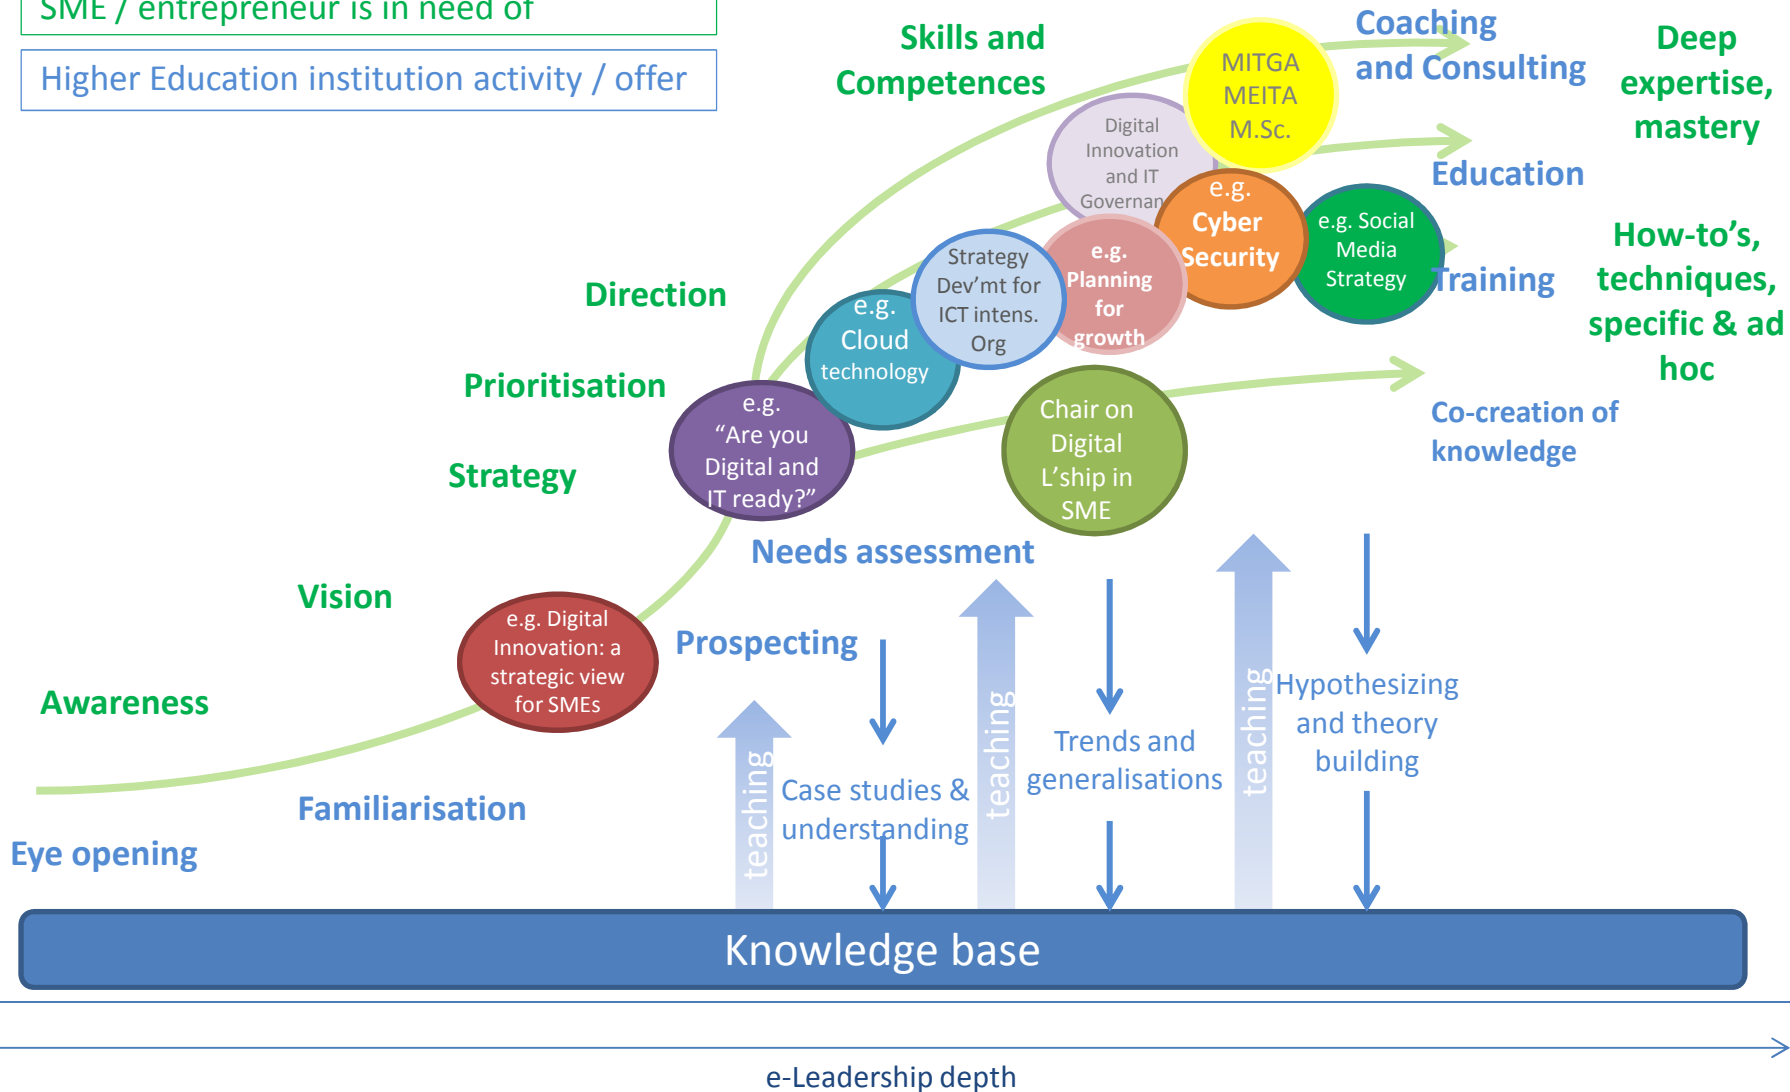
SME / entrepreneur is in need of

Higher Education institution activity / offer

Skills and Competences

Coaching and Consulting

Deep expertise, mastery

MITGA MEITA M.Sc.

Digital Innovation and IT Governan

Education

e.g. Cyber Security

e.g. Social Media Strategy

How-to's, techniques, specific & ad hoc

Training

Direction

Strategy Dev'mt for ICT intens. Org

e.g. Planning for growth

e.g. Cloud technology

Prioritisation

e.g. "Are you Digital and IT ready?"

Chair on Digital L'ship in SME

Co-creation of knowledge

Strategy

Needs assessment

Vision

e.g. Digital Innovation: a strategic view for SMEs

Prospecting

Awareness

Hypothesizing and theory building

Trends and generalisations

Case studies & understanding

teaching

teaching

teaching

Familiarisation

Eye opening

Knowledge base

e-Leadership depth